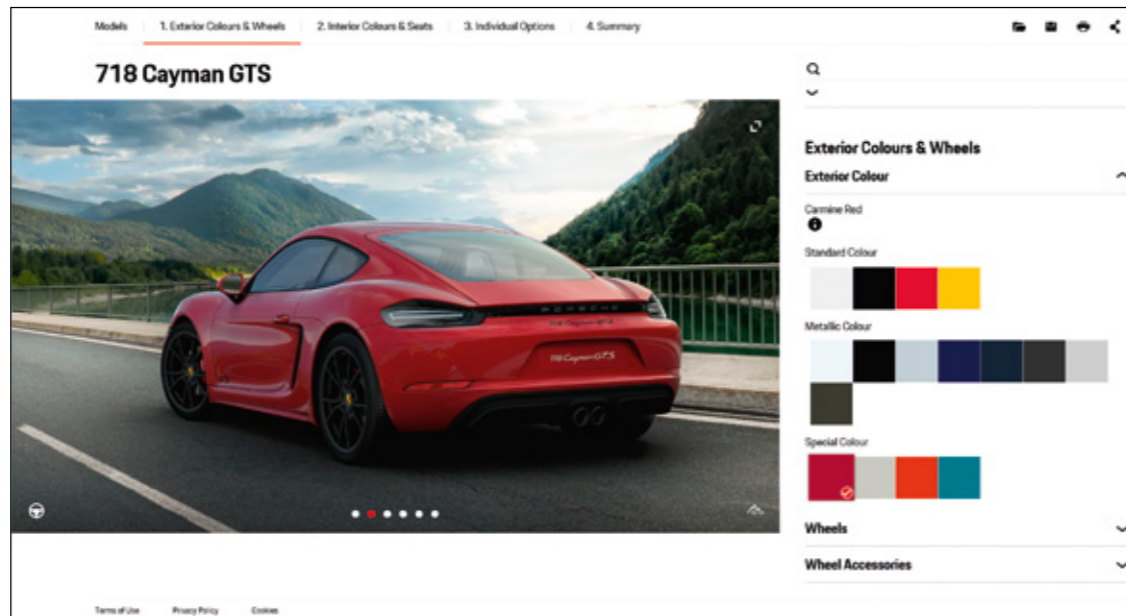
Models 1. Exterior Colours & Wheels 2. Interior Colours & Seats 3. Individual Options 4. Summary

718 Cayman GTS

PORSCHE
718 Cayman GTS
718 Cayman GTS

Exterior Colours & Wheels

Exterior Colour

Carmine Red

Standard Colour

Metallic Colour

Special Colour

Wheels

Wheel Accessories

Terms of Use Privacy Policy Cookies